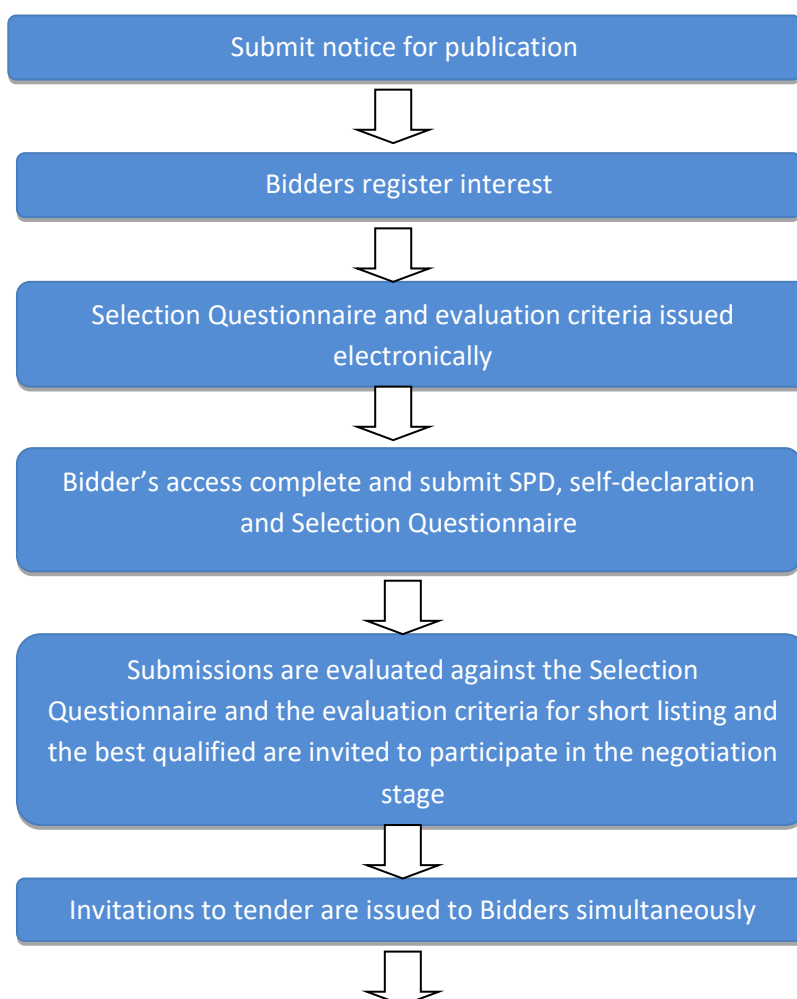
Submit notice for publication

Bidders register interest

Selection Questionnaire and evaluation criteria issued electronically

Bidder’s access complete and submit SPD, self-declaration and Selection Questionnaire

Submissions are evaluated against the Selection Questionnaire and the evaluation criteria for short listing and the best qualified are invited to participate in the negotiation stage

Invitations to tender are issued to Bidders simultaneously